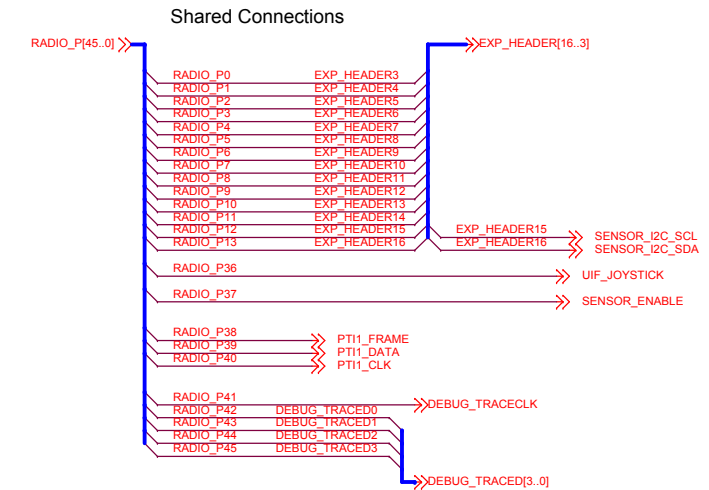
Shared Connections

RADIO_P[45..0]

EXP_HEADER[16..3]

RADIO_P0 EXP_HEADER3
RADIO_P1 EXP_HEADER4
RADIO_P2 EXP_HEADER5
RADIO_P3 EXP_HEADER6
RADIO_P4 EXP_HEADER7
RADIO_P5 EXP_HEADER8
RADIO_P6 EXP_HEADER9
RADIO_P7 EXP_HEADER10
RADIO_P8 EXP_HEADER11
RADIO_P9 EXP_HEADER12
RADIO_P10 EXP_HEADER13
RADIO_P11 EXP_HEADER14
RADIO_P12 EXP_HEADER15
RADIO_P13 EXP_HEADER16

EXP_HEADER15 SENSOR_I2C_SCL
EXP_HEADER16 SENSOR_I2C_SDA

RADIO_P36 UIF_JOYSTICK

RADIO_P37 SENSOR_ENABLE

RADIO_P38 PTI1_FRAME
RADIO_P39 PTI1_DATA
RADIO_P40 PTI1_CLK

RADIO_P41 DEBUG_TRACECLK
RADIO_P42 DEBUG_TRACED0
RADIO_P43 DEBUG_TRACED1
RADIO_P44 DEBUG_TRACED2
RADIO_P45 DEBUG_TRACED3

DEBUG_TRACED[3..0]